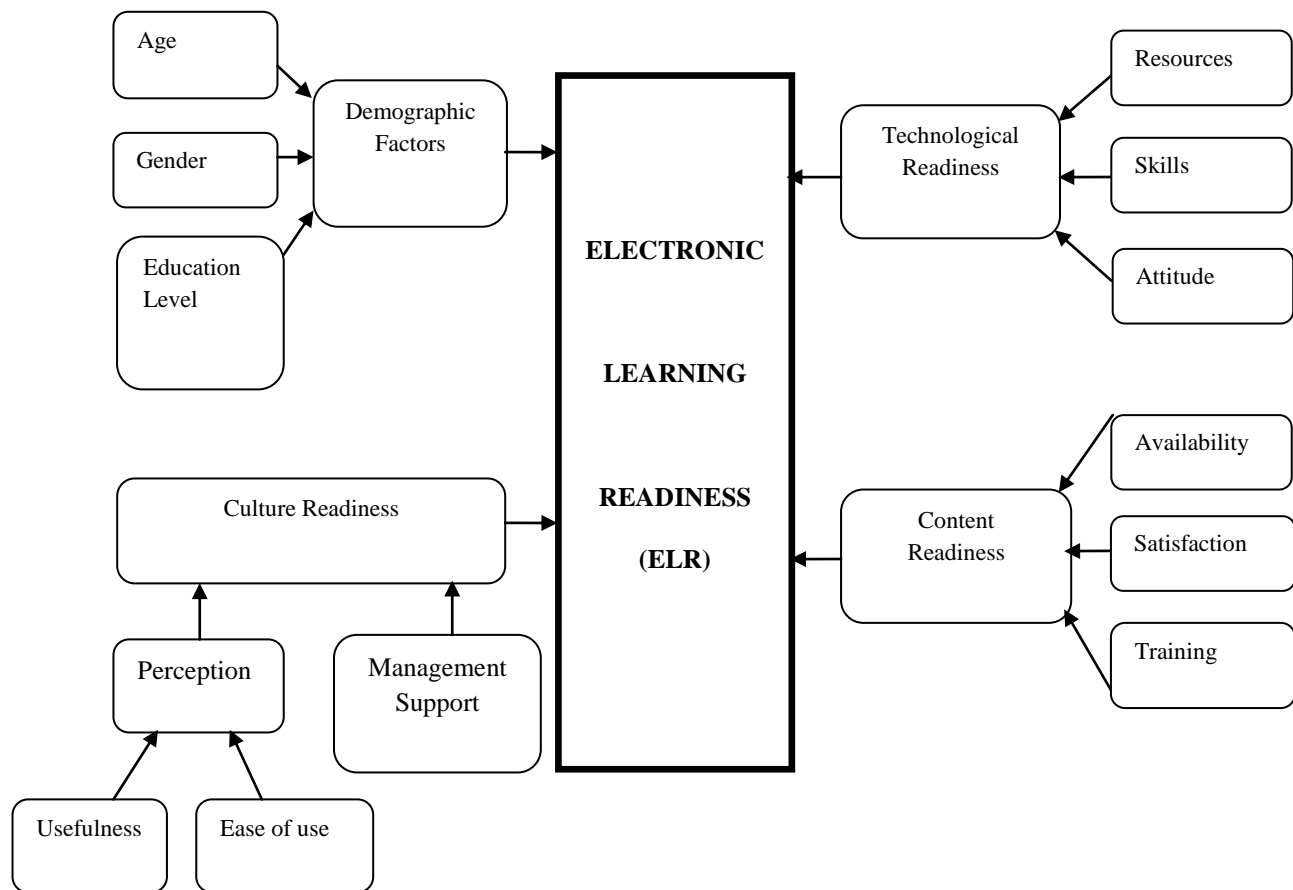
Age

Gender

Education Level

Demographic Factors

ELECTRONIC

LEARNING

READINESS

(ELR)

Resources

Technological Readiness

Skills

Attitude

Culture Readiness

Perception

Management Support

Usefulness

Ease of use

Availability

Content Readiness

Satisfaction

Training